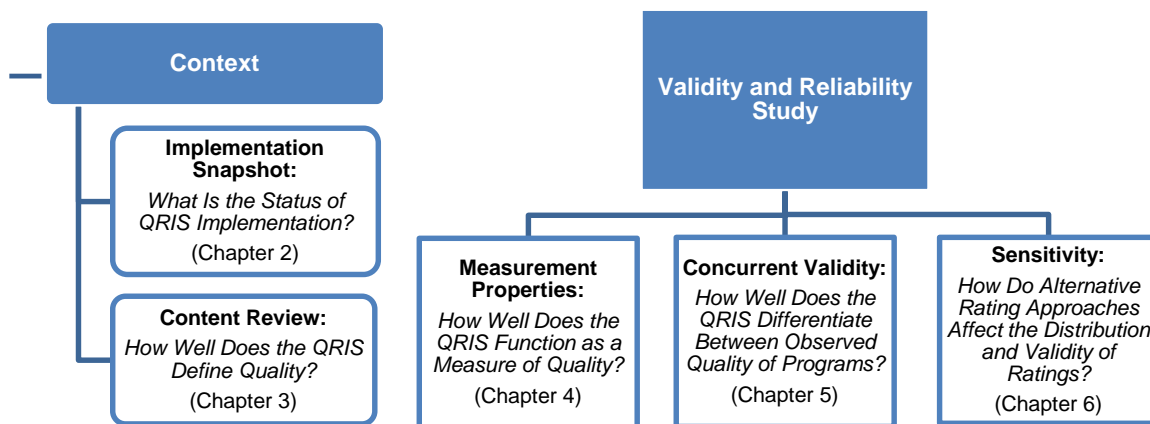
Context

Implementation Snapshot:
*What Is the Status of QRIS Implementation?*
(Chapter 2)

Content Review:
*How Well Does the QRIS Define Quality?*
(Chapter 3)

Validity and Reliability Study

Measurement Properties:
*How Well Does the QRIS Function as a Measure of Quality?*
(Chapter 4)

Concurrent Validity:
*How Well Does the QRIS Differentiate Between Observed Quality of Programs?*
(Chapter 5)

Sensitivity:
*How Do Alternative Rating Approaches Affect the Distribution and Validity of Ratings?*
(Chapter 6)